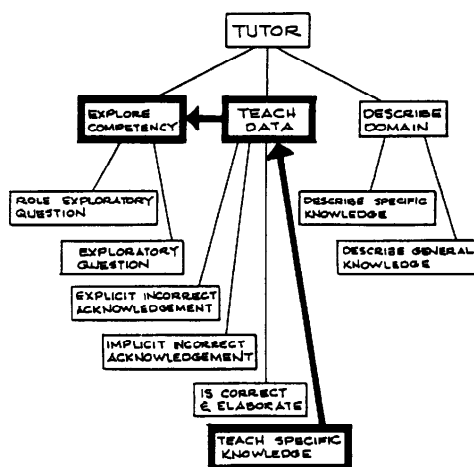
TUTOR

EXPLORE COMPETENCY

TEACH DATA

DESCRIBE DOMAIN

ROLE EXPLORATORY QUESTION

EXPLORATORY QUESTION

DESCRIBE SPECIFIC KNOWLEDGE

DESCRIBE GENERAL KNOWLEDGE

EXPLICIT INCORRECT ACKNOWLEDGEMENT

IMPLICIT INCORRECT ACKNOWLEDGEMENT

IS CORRECT & ELABORATE

TEACH SPECIFIC KNOWLEDGE